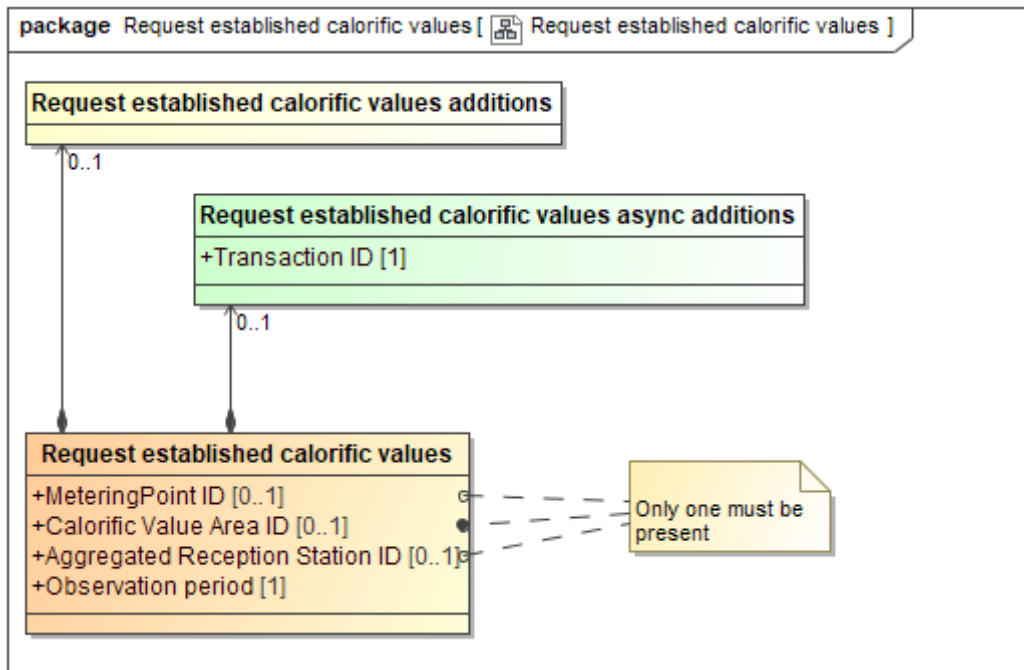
package Request established calorific values [ Request established calorific values ]

Request established calorific values additions

0..1

Request established calorific values async additions

+Transaction ID [1]

0..1

Request established calorific values

+MeteringPoint ID [0..1]
+Calorific Value Area ID [0..1]
+Aggregated Reception Station ID [0..1]
+Observation period [1]

Only one must be present